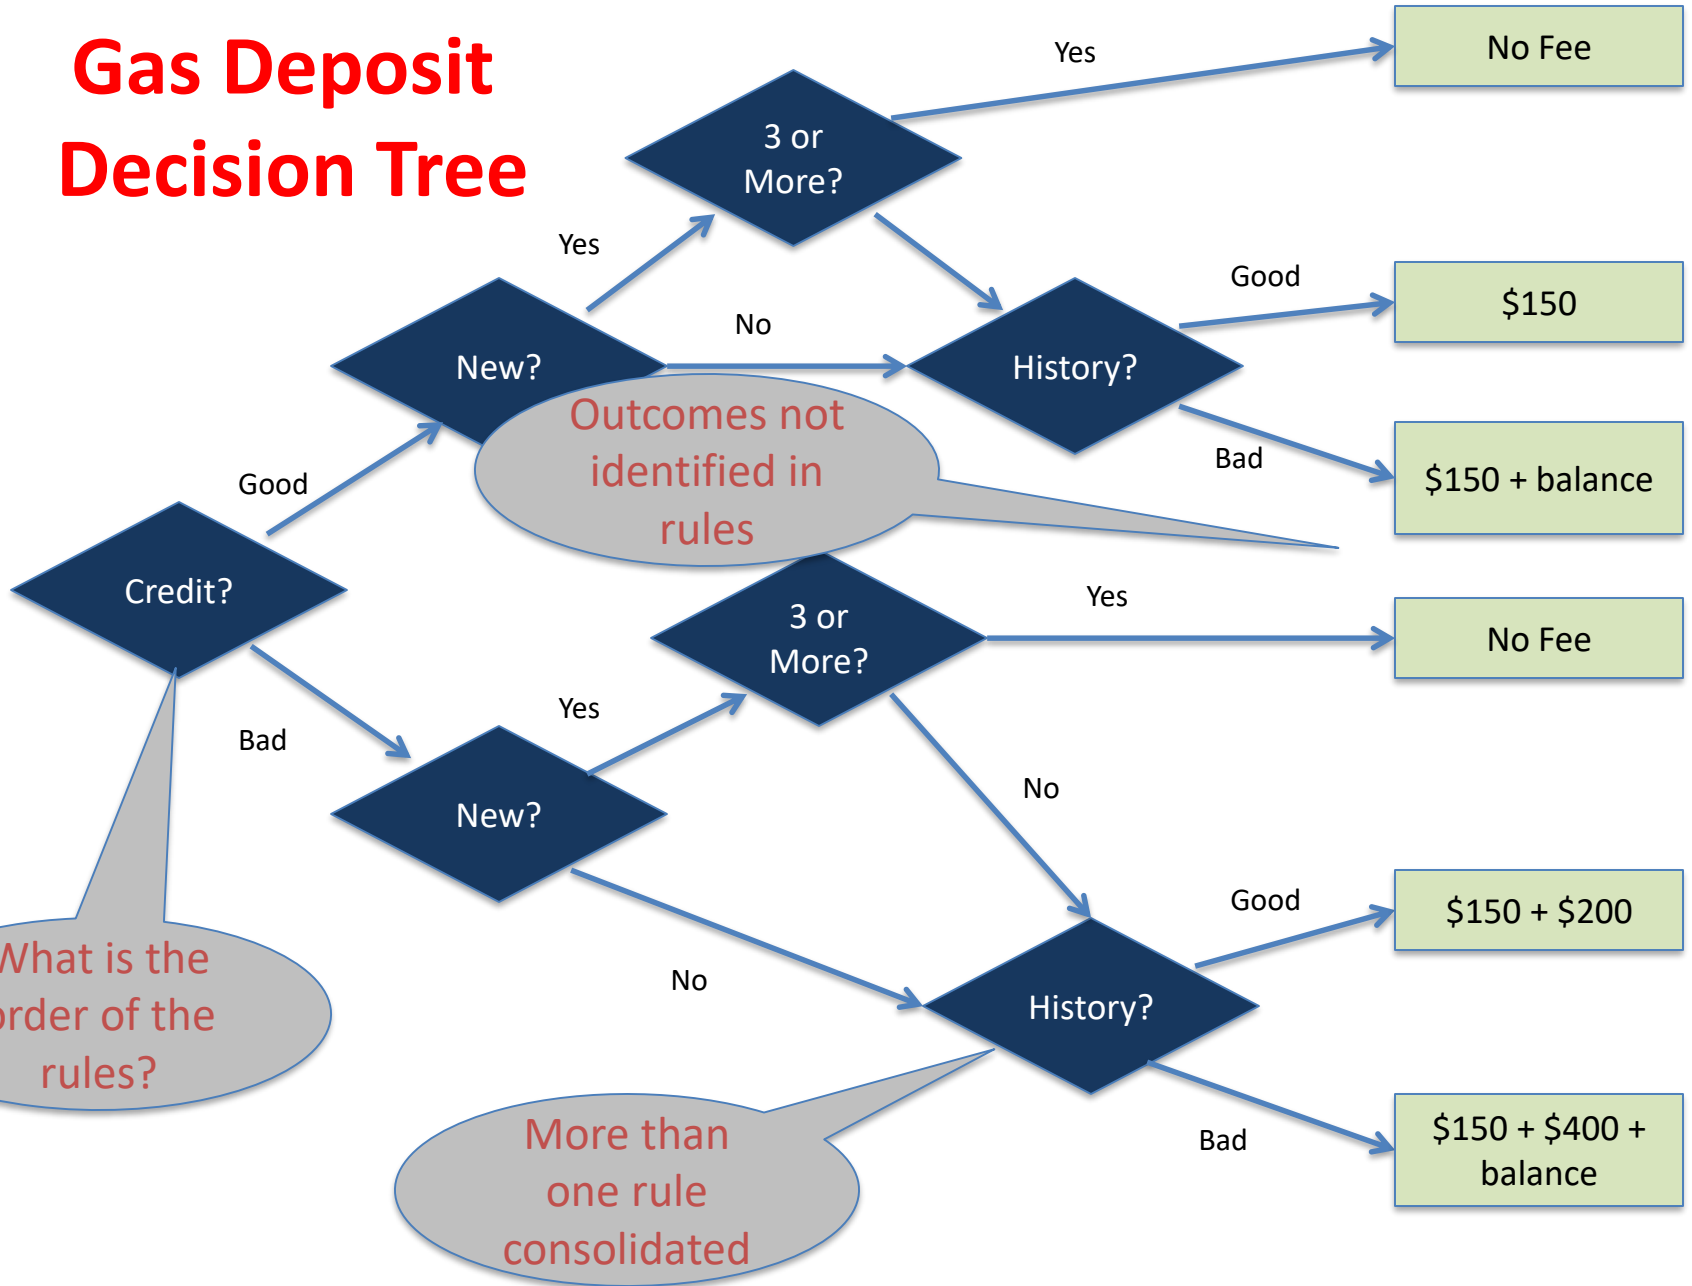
Gas Deposit Decision Tree

Credit?

Good

New?

Yes

3 or More?

Yes

No Fee

No

History?

Good

$150

Bad

$150 + balance

Outcomes not identified in rules

Bad

New?

Yes

3 or More?

Yes

No Fee

No

No

History?

Good

$150 + $200

Bad

$150 + $400 + balance

What is the order of the rules?

More than one rule consolidated